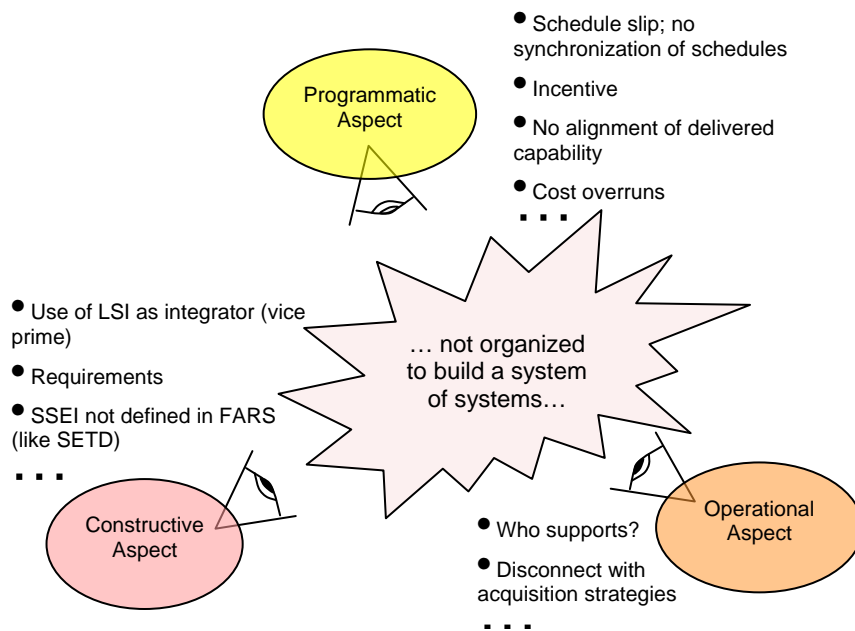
Programmatic Aspect

• Schedule slip; no synchronization of schedules

• Incentive

• No alignment of delivered capability

• Cost overruns

. . .

• Use of LSI as integrator (vice prime)

• Requirements

• SSEI not defined in FARS (like SETD)

. . .

… not organized to build a system of systems…

Constructive Aspect

Operational Aspect

• Who supports?

• Disconnect with acquisition strategies

. . .